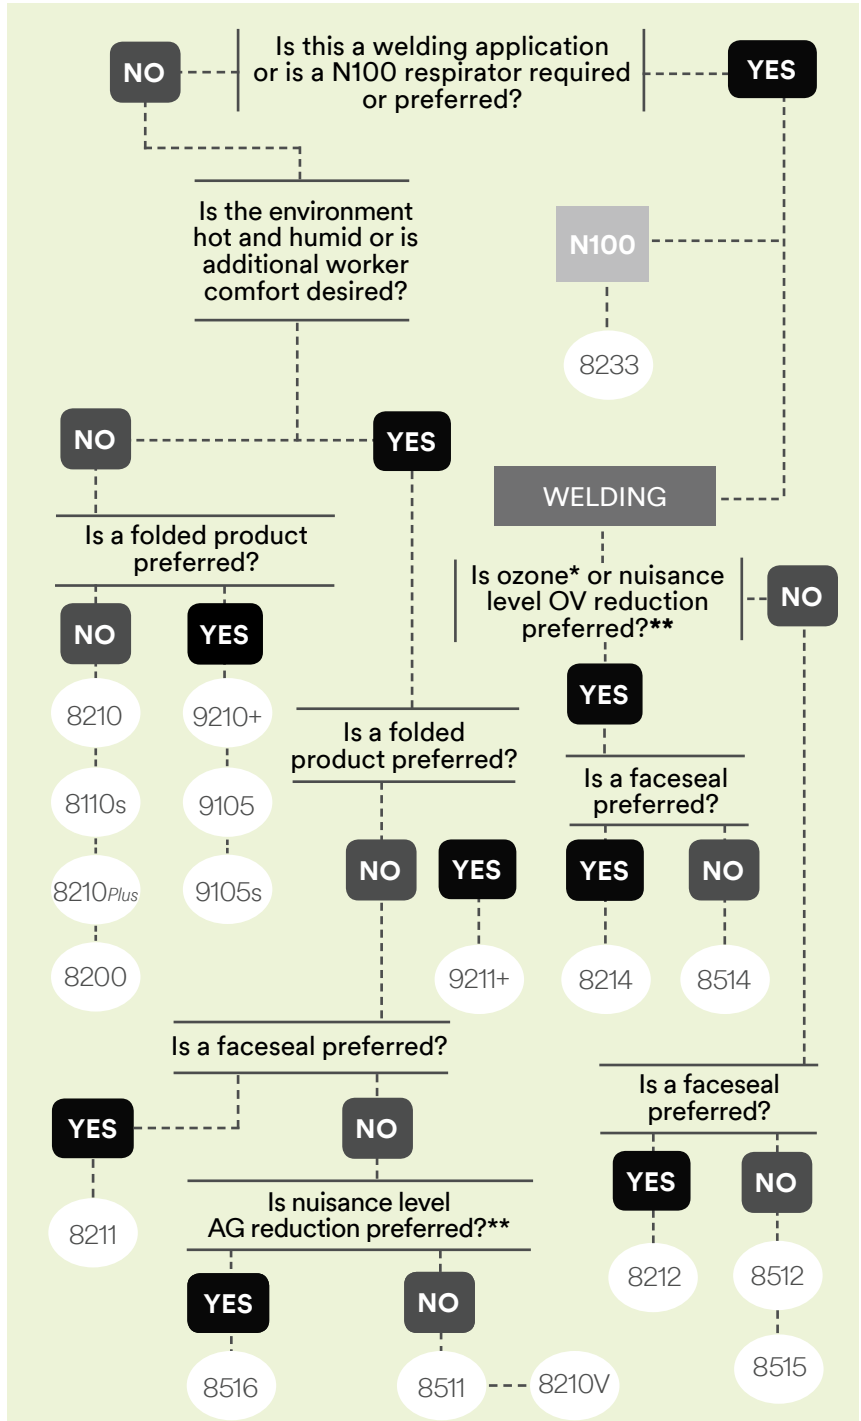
NO

Is this a welding application or is a N100 respirator required or preferred?

YES

Is the environment hot and humid or is additional worker comfort desired?

N100

8233

NO

YES

WELDING

Is a folded product preferred?

Is ozone* or nuisance level OV reduction preferred?**

NO

NO

YES

YES

8210

9210+

Is a folded product preferred?

Is a faceseal preferred?

8110s

9105

8210*Plus*

9105s

NO

YES

YES

NO

8200

9211+

8214

8514

Is a faceseal preferred?

Is a faceseal preferred?

YES

NO

YES

NO

8211

Is nuisance level AG reduction preferred?**

8212

8512

YES

NO

8515

8516

8511

8210V